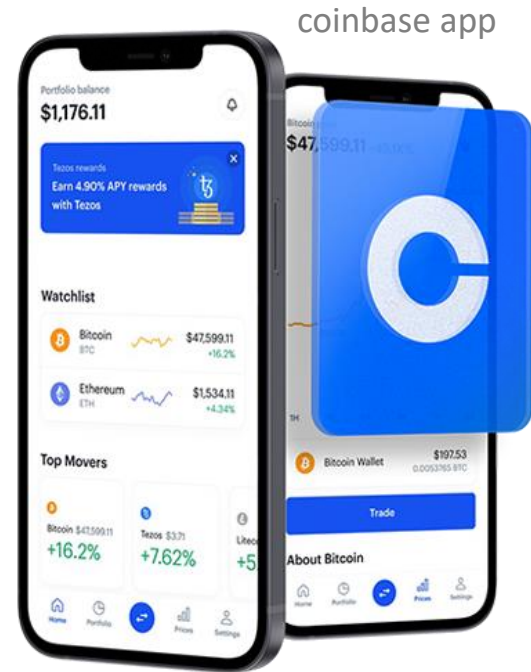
coinbase app

Portfolio balance
$1,176.11

Tezos rewards
Earn 4.90% APY rewards with Tezos

Watchlist

Bitcoin
BTC
$47,599.11
+16.2%

Ethereum
ETH
$1,534.11
+4.34%

Top Movers

Bitcoin $47,599.11
+16.2%

Tezos $3.71
+7.62%

Liteco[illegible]
+5.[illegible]

Home
Portfolio
Prices
Settings

Bitcoin
$47,599.11

1H

Bitcoin Wallet
$197.53
0.0053765 BTC

Trade

About Bitcoin

Home
Portfolio
Prices
Settings